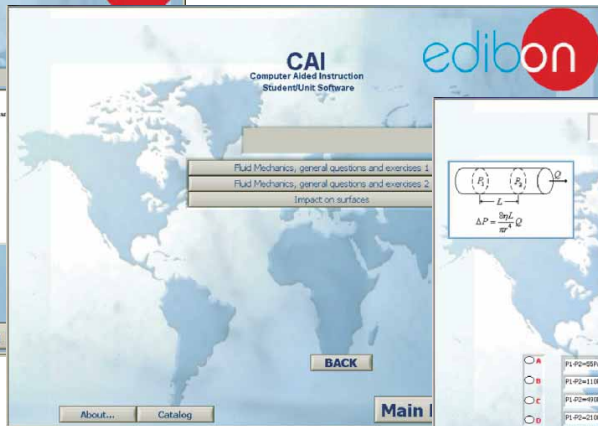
CAI
Computer Aided Instruction
Student/Unit Software

edibon

Fluid Mechanics, general questions and exercises 1
Fluid Mechanics, general questions and exercises 2
Impact on surfaces

$P_1$ $P_2$ $Q$
$L$
$\Delta P = \frac{8\eta L}{\pi r^4} Q$

BACK

A P1-P2=55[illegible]
B P1-P2=110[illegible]
C P1-P2=490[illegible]
D P1-P2=210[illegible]

About...
Catalog
Main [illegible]